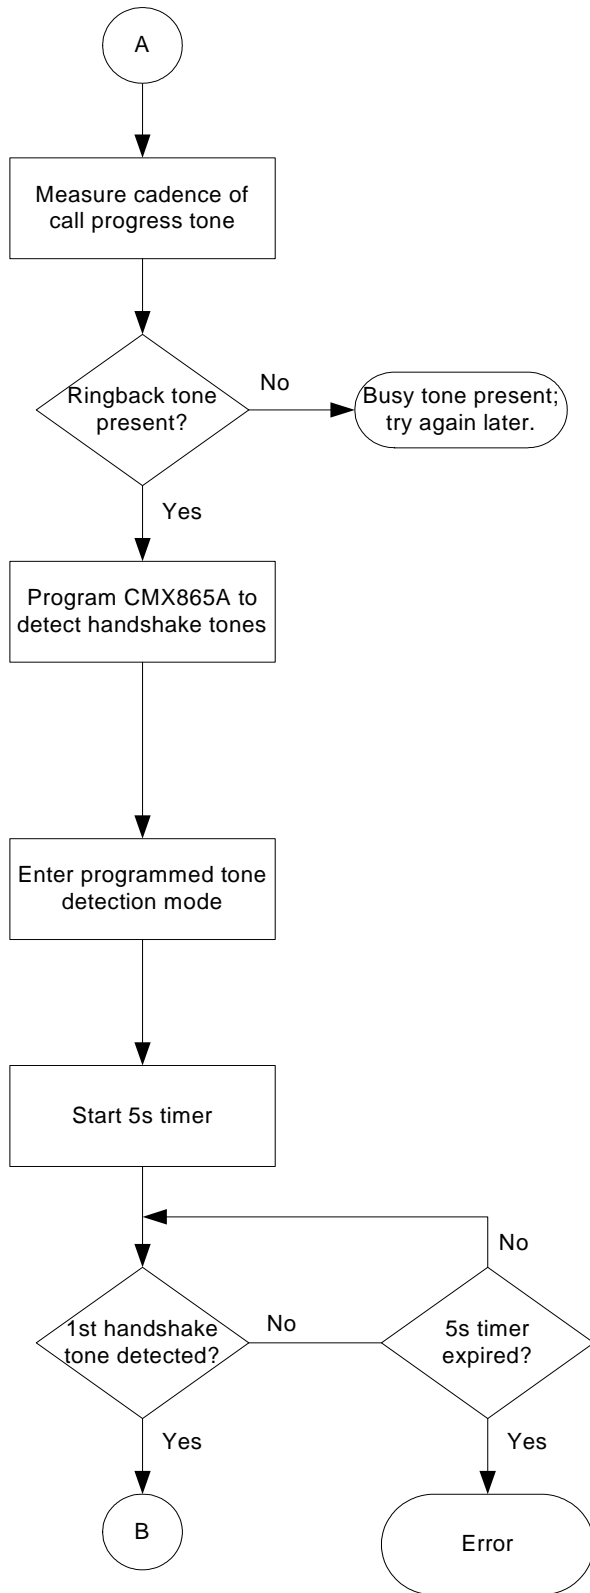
A

Measure cadence of call progress tone

Ringback tone present?

No

Busy tone present; try again later.

Yes

Program CMX865A to detect handshake tones

Enter programmed tone detection mode

Start 5s timer

No

1st handshake tone detected?

No

5s timer expired?

Yes

Yes

B

Error